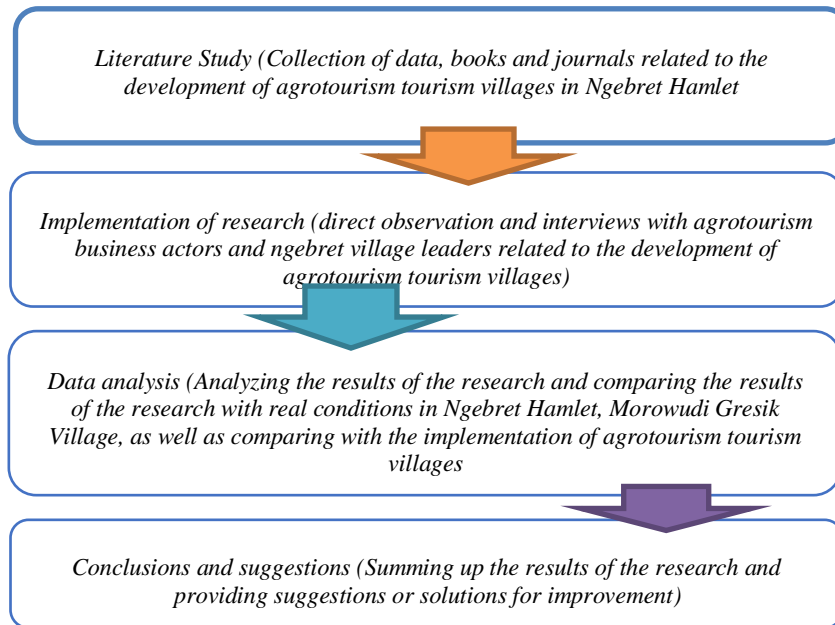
Literature Study (Collection of data, books and journals related to the development of agrotourism tourism villages in Ngebret Hamlet

Implementation of research (direct observation and interviews with agrotourism business actors and ngebret village leaders related to the development of agrotourism tourism villages)

Data analysis (Analyzing the results of the research and comparing the results of the research with real conditions in Ngebret Hamlet, Morowudi Gresik Village, as well as comparing with the implementation of agrotourism tourism villages

Conclusions and suggestions (Summing up the results of the research and providing suggestions or solutions for improvement)